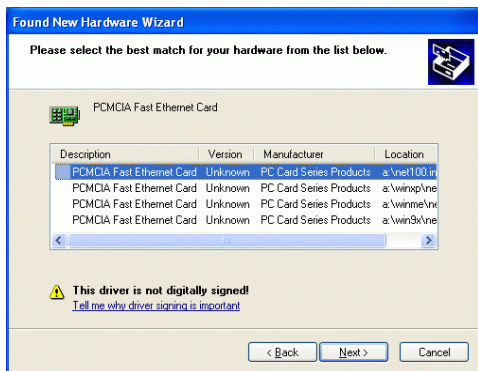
Found New Hardware Wizard

Please select the best match for your hardware from the list below.

PCMCIA Fast Ethernet Card

| Description | Version | Manufacturer | Location |
|---|---|---|---|
| PCMCIA Fast Ethernet Card | Unknown | PC Card Series Products | a:\net100.in |
| PCMCIA Fast Ethernet Card | Unknown | PC Card Series Products | a:\winxp\ne |
| PCMCIA Fast Ethernet Card | Unknown | PC Card Series Products | a:\winme\ne |
| PCMCIA Fast Ethernet Card | Unknown | PC Card Series Products | a:\win9x\ne |

This driver is not digitally signed!
Tell me why driver signing is important

< Back   Next >   Cancel